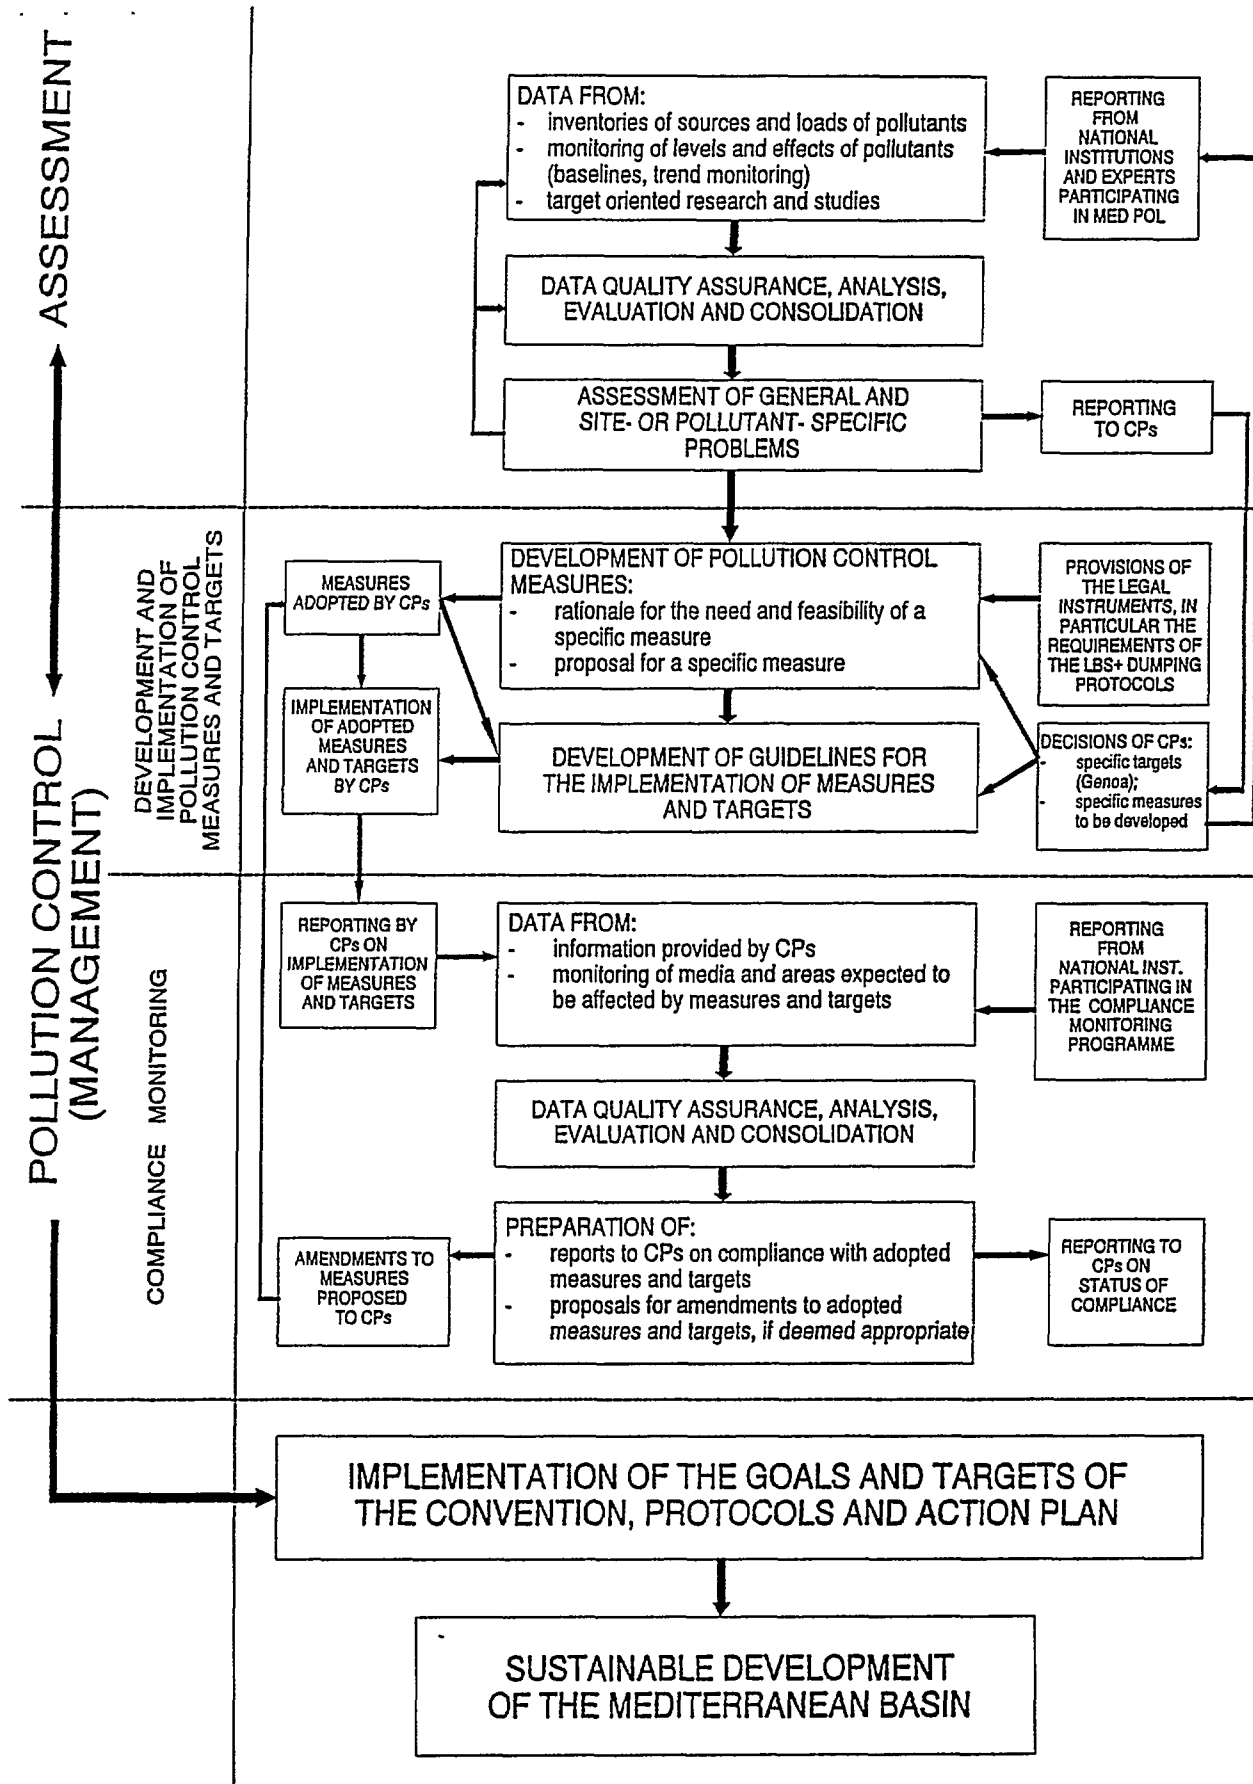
ASSESSMENT

DATA FROM:
- inventories of sources and loads of pollutants
- monitoring of levels and effects of pollutants (baselines, trend monitoring)
- target oriented research and studies

REPORTING FROM NATIONAL INSTITUTIONS AND EXPERTS PARTICIPATING IN MED POL

DATA QUALITY ASSURANCE, ANALYSIS, EVALUATION AND CONSOLIDATION

ASSESSMENT OF GENERAL AND SITE- OR POLLUTANT- SPECIFIC PROBLEMS

REPORTING TO CPs

POLLUTION CONTROL (MANAGEMENT)

DEVELOPMENT AND IMPLEMENTATION OF POLLUTION CONTROL MEASURES AND TARGETS

MEASURES ADOPTED BY CPs

DEVELOPMENT OF POLLUTION CONTROL MEASURES:
- rationale for the need and feasibility of a specific measure
- proposal for a specific measure

PROVISIONS OF THE LEGAL INSTRUMENTS, IN PARTICULAR THE REQUIREMENTS OF THE LBS+ DUMPING PROTOCOLS

IMPLEMENTATION OF ADOPTED MEASURES AND TARGETS BY CPs

DEVELOPMENT OF GUIDELINES FOR THE IMPLEMENTATION OF MEASURES AND TARGETS

DECISIONS OF CPs:
- specific targets (Genoa);
- specific measures to be developed

COMPLIANCE MONITORING

REPORTING BY CPs ON IMPLEMENTATION OF MEASURES AND TARGETS

DATA FROM:
- information provided by CPs
- monitoring of media and areas expected to be affected by measures and targets

REPORTING FROM NATIONAL INST. PARTICIPATING IN THE COMPLIANCE MONITORING PROGRAMME

DATA QUALITY ASSURANCE, ANALYSIS, EVALUATION AND CONSOLIDATION

AMENDMENTS TO MEASURES PROPOSED TO CPs

PREPARATION OF:
- reports to CPs on compliance with adopted measures and targets
- proposals for amendments to adopted measures and targets, if deemed appropriate

REPORTING TO CPs ON STATUS OF COMPLIANCE

IMPLEMENTATION OF THE GOALS AND TARGETS OF THE CONVENTION, PROTOCOLS AND ACTION PLAN

SUSTAINABLE DEVELOPMENT OF THE MEDITERRANEAN BASIN